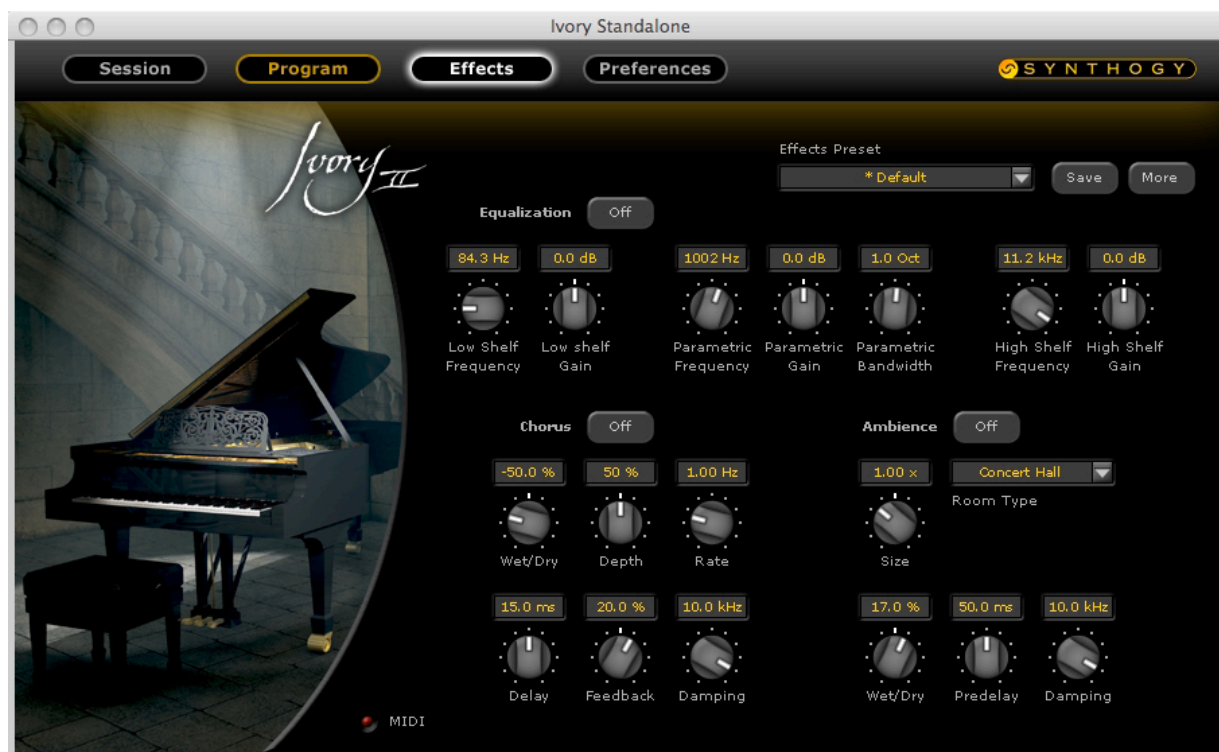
Ivory Standalone

Session Program Effects Preferences

SYNTHOGY

Ivory II

Effects Preset
* Default
Save More

Equalization Off

84.3 Hz 0.0 dB 1002 Hz 0.0 dB 1.0 Oct 11.2 kHz 0.0 dB

Low Shelf Frequency
Low shelf Gain
Parametric Frequency
Parametric Gain
Parametric Bandwidth
High Shelf Frequency
High Shelf Gain

Chorus Off

-50.0 % 50 % 1.00 Hz

Wet/Dry Depth Rate

15.0 ms 20.0 % 10.0 kHz

Delay Feedback Damping

Ambience Off

1.00 x
Concert Hall
Room Type

Size

17.0 % 50.0 ms 10.0 kHz

Wet/Dry Predelay Damping

MIDI